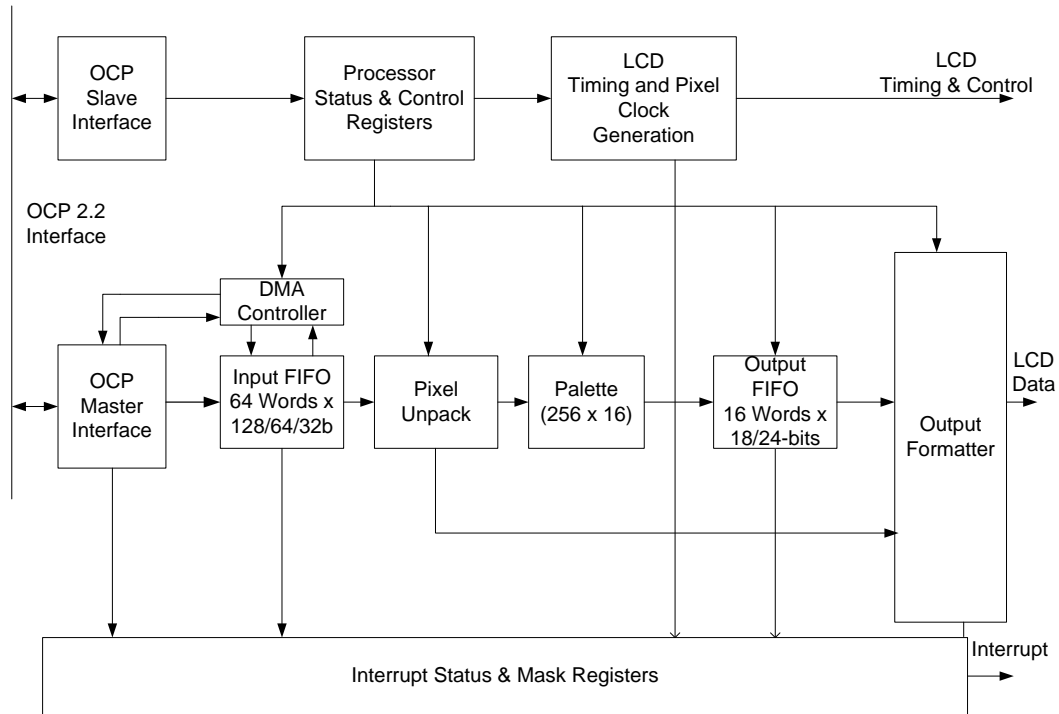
OCP Slave Interface

Processor Status & Control Registers

LCD Timing and Pixel Clock Generation

LCD Timing & Control

OCP 2.2 Interface

DMA Controller

OCP Master Interface

Input FIFO 64 Words x 128/64/32b

Pixel Unpack

Palette (256 x 16)

Output FIFO 16 Words x 18/24-bits

Output Formatter

LCD Data

Interrupt

Interrupt Status & Mask Registers